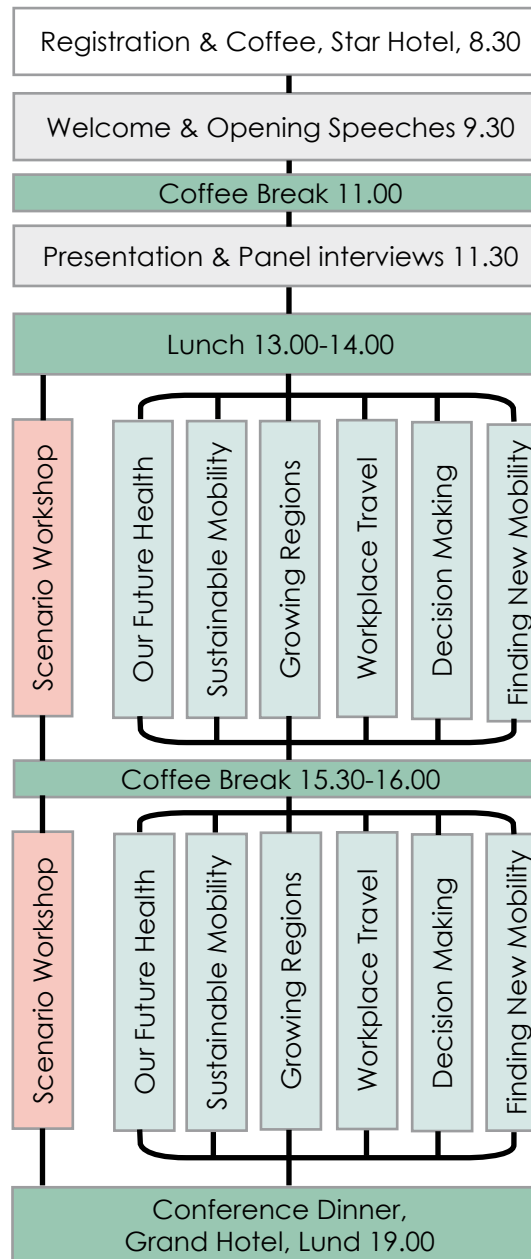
Registration & Coffee, Star Hotel, 8.30

Welcome & Opening Speeches 9.30

Coffee Break 11.00

Presentation & Panel interviews 11.30

Lunch 13.00-14.00

Scenario Workshop

Our Future Health

Sustainable Mobility

Growing Regions

Workplace Travel

Decision Making

Finding New Mobility

Coffee Break 15.30-16.00

Scenario Workshop

Our Future Health

Sustainable Mobility

Growing Regions

Workplace Travel

Decision Making

Finding New Mobility

Conference Dinner, Grand Hotel, Lund 19.00